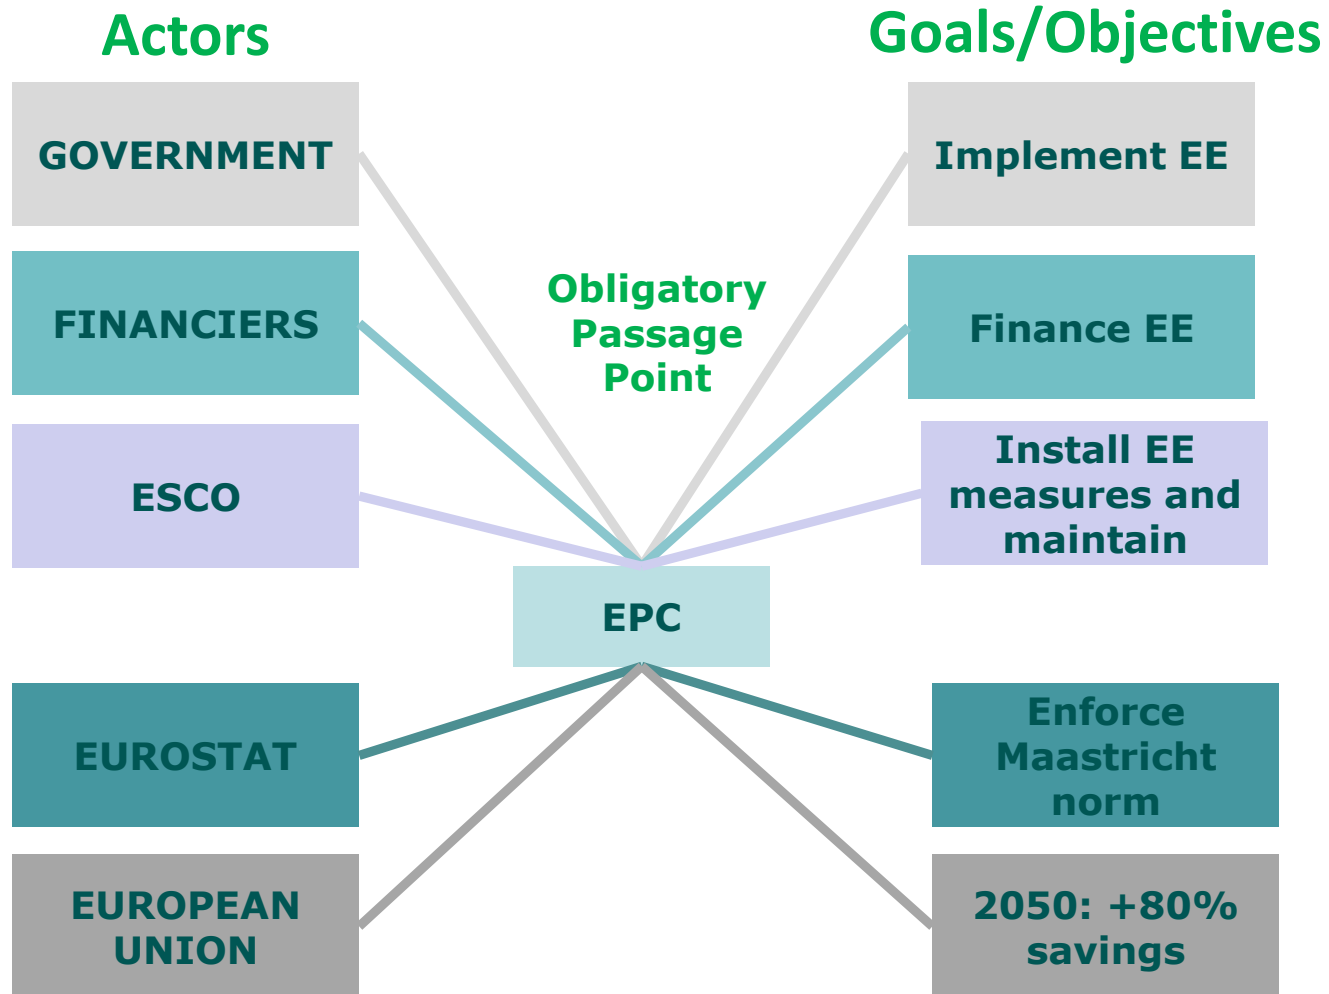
Actors

Goals/Objectives

GOVERNMENT

Implement EE

Obligatory Passage Point

FINANCIERS

Finance EE

ESCO

Install EE measures and maintain

EPC

EUROSTAT

Enforce Maastricht norm

EUROPEAN UNION

2050: +80% savings